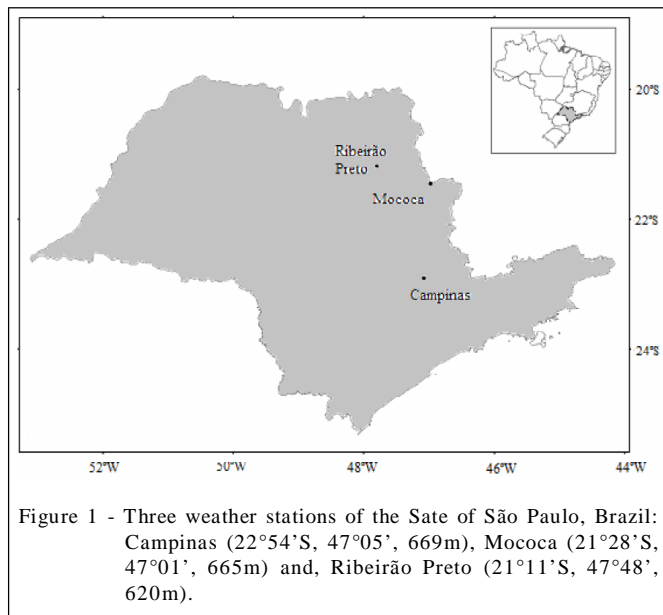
Ribeirão Preto

Mococa

Campinas

20°S

22°S

24°S

52°W

50°W

48°W

46°W

44°W

Figure 1 - Three weather stations of the Sate of São Paulo, Brazil: Campinas (22°54'S, 47°05', 669m), Mococa (21°28'S, 47°01', 665m) and, Ribeirão Preto (21°11'S, 47°48', 620m).